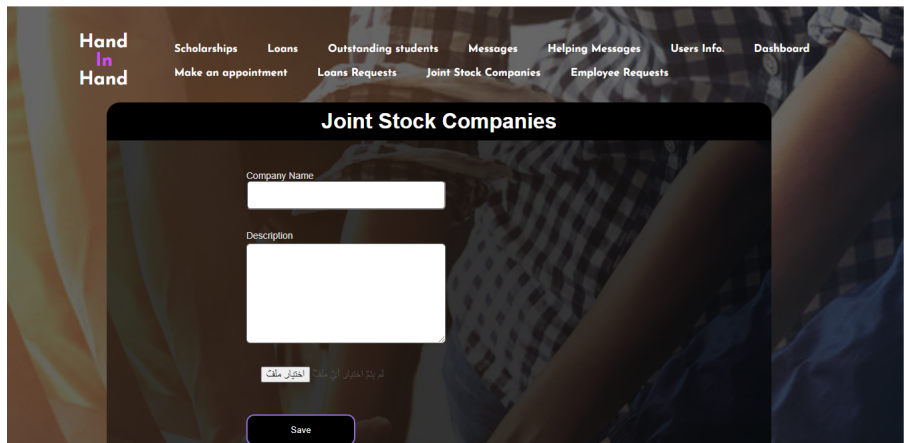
Hand
In
Hand

Scholarships Loans Outstanding students Messages Helping Messages Users Info. Dashboard
Make an appointment Loans Requests Joint Stock Companies Employee Requests

Joint Stock Companies

Company Name

Description

اختيار ملف لم يتم اختيار أي ملف

Save